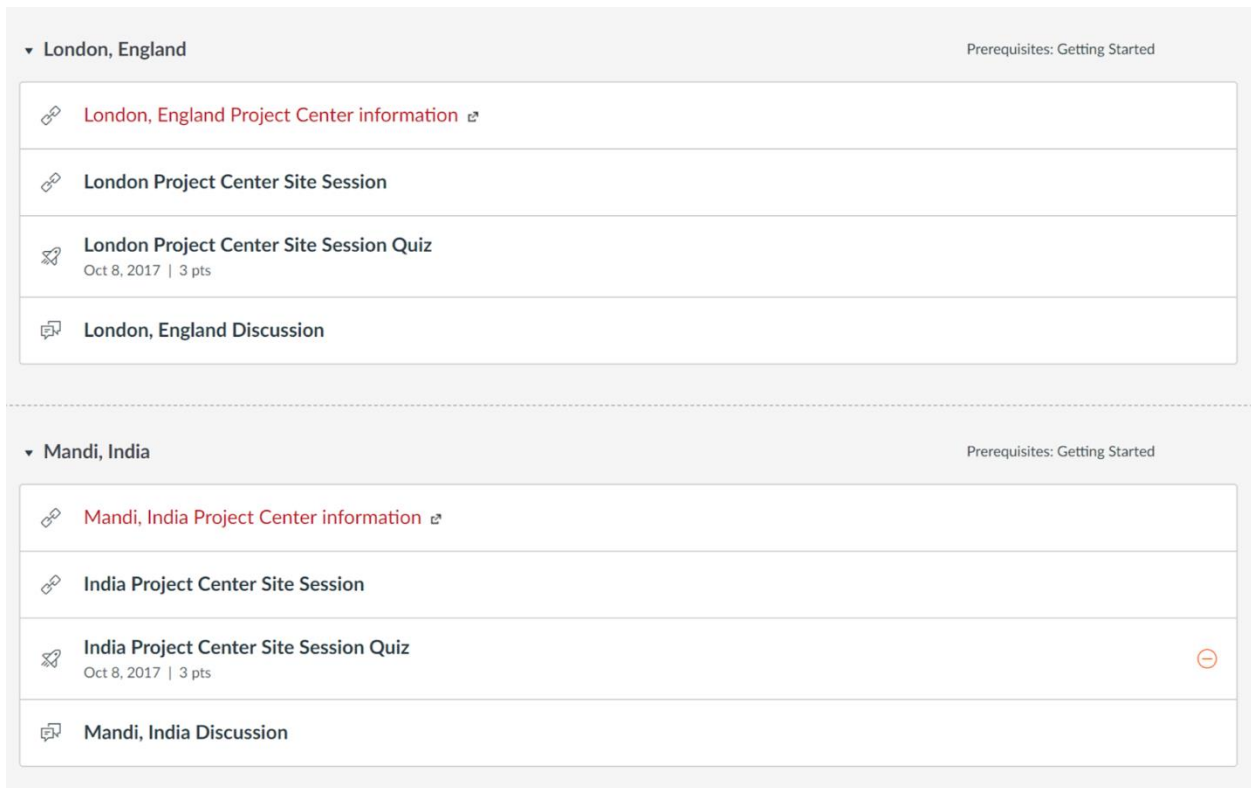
London, England

Prerequisites: Getting Started

London, England Project Center information

London Project Center Site Session

London Project Center Site Session Quiz
Oct 8, 2017 | 3 pts

London, England Discussion

Mandi, India

Prerequisites: Getting Started

Mandi, India Project Center information

India Project Center Site Session

India Project Center Site Session Quiz
Oct 8, 2017 | 3 pts

Mandi, India Discussion